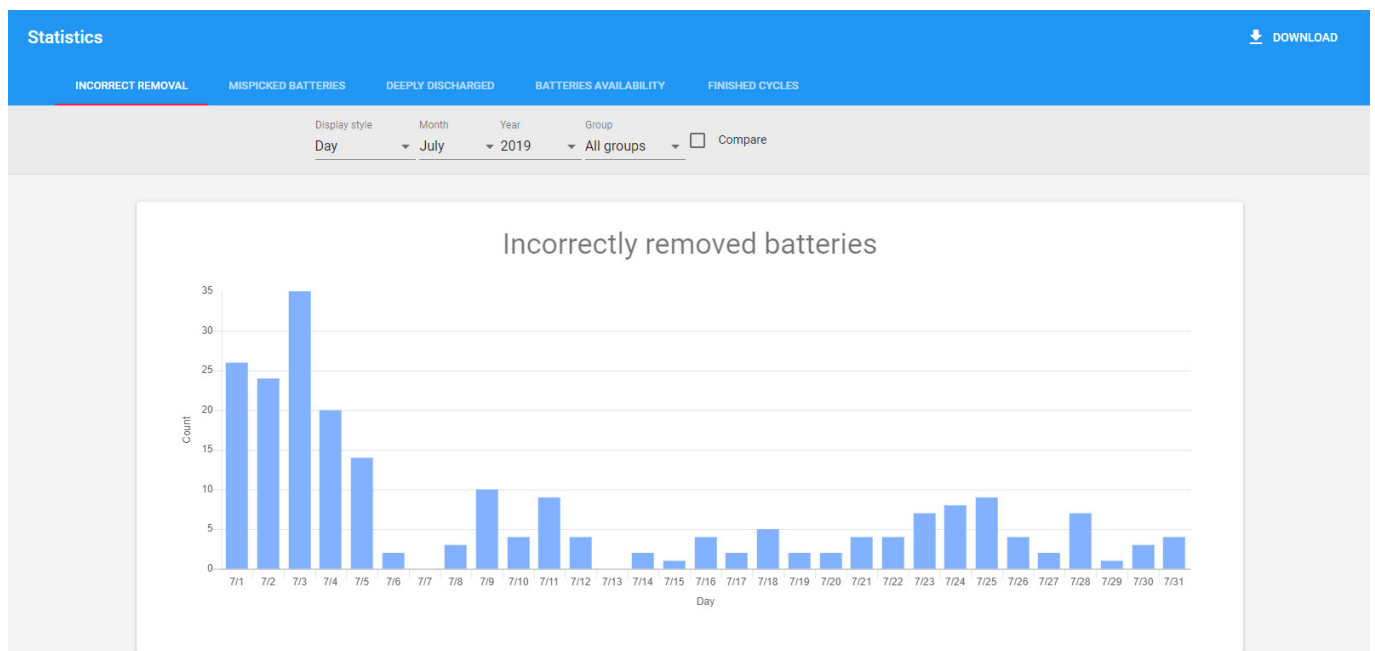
Statistics

DOWNLOAD

INCORRECT REMOVAL MISPICKED BATTERIES DEEPLY DISCHARGED BATTERIES AVAILABILITY FINISHED CYCLES

Display style
Day

Month
July

Year
2019

Group
All groups

Compare

Incorrectly removed batteries

35
30
25
20
15
10
5
0

Count

7/1 7/2 7/3 7/4 7/5 7/6 7/7 7/8 7/9 7/10 7/11 7/12 7/13 7/14 7/15 7/16 7/17 7/18 7/19 7/20 7/21 7/22 7/23 7/24 7/25 7/26 7/27 7/28 7/29 7/30 7/31

Day